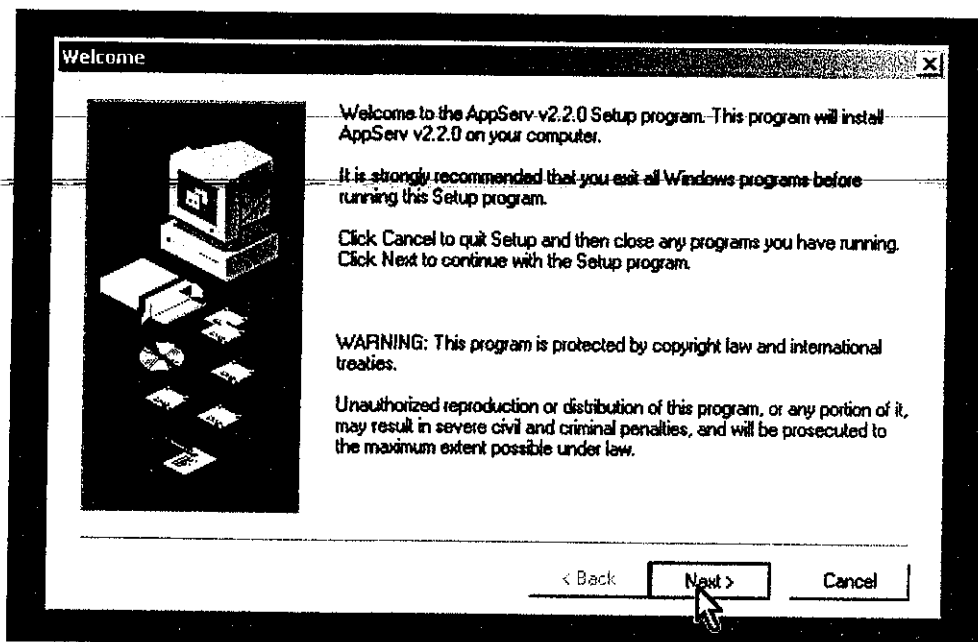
Welcome

Welcome to the AppServ v2.2.0 Setup program. This program will install AppServ v2.2.0 on your computer.

It is strongly recommended that you exit all Windows programs before running this Setup program.

Click Cancel to quit Setup and then close any programs you have running. Click Next to continue with the Setup program.

WARNING: This program is protected by copyright law and international treaties.

Unauthorized reproduction or distribution of this program, or any portion of it, may result in severe civil and criminal penalties, and will be prosecuted to the maximum extent possible under law.

< Back
Next >
Cancel